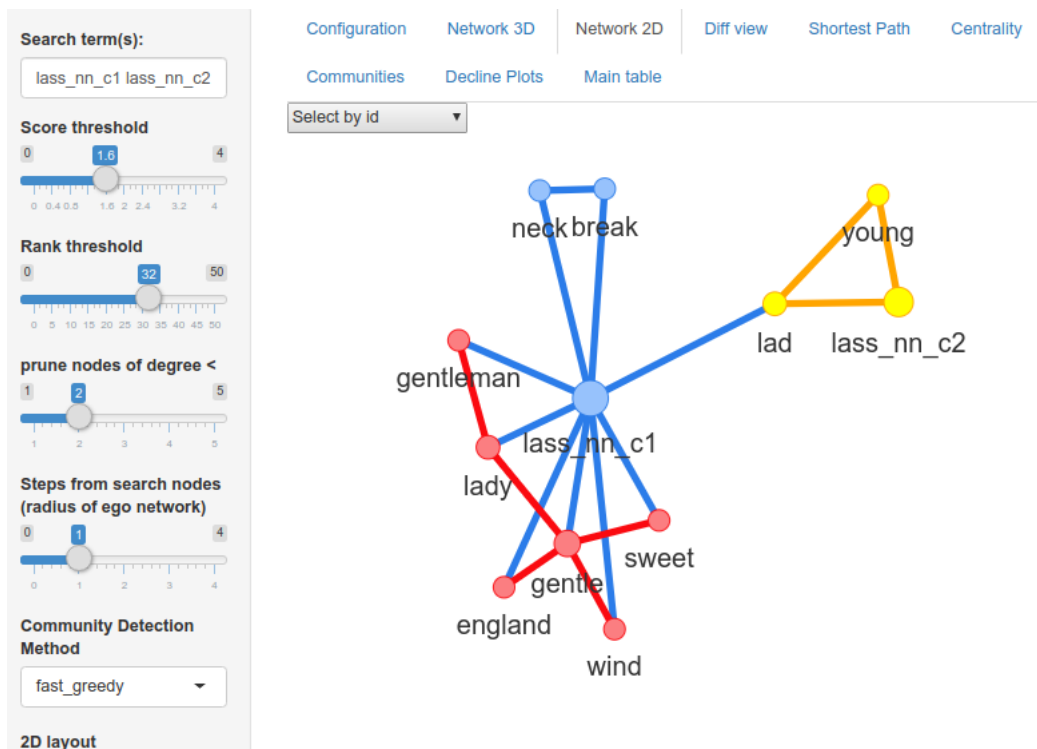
Search term(s):

lass_nn_c1 lass_nn_c2

Score threshold

0 1.6 4

0 0.4 0.8 1.6 2 2.4 3.2 4

Rank threshold

0 32 50

0 5 10 15 20 25 30 35 40 45 50

prune nodes of degree <

1 2 5

1 2 3 4 5

Steps from search nodes (radius of ego network)

0 1 4

0 1 2 3 4

Community Detection Method

fast_greedy

2D layout

Configuration | Network 3D | Network 2D | Diff view | Shortest Path | Centrality | Communities | Decline Plots | Main table

Select by id

neck break young lad lass_nn_c2 gentleman lass_nn_c1 lady sweet gentle england wind